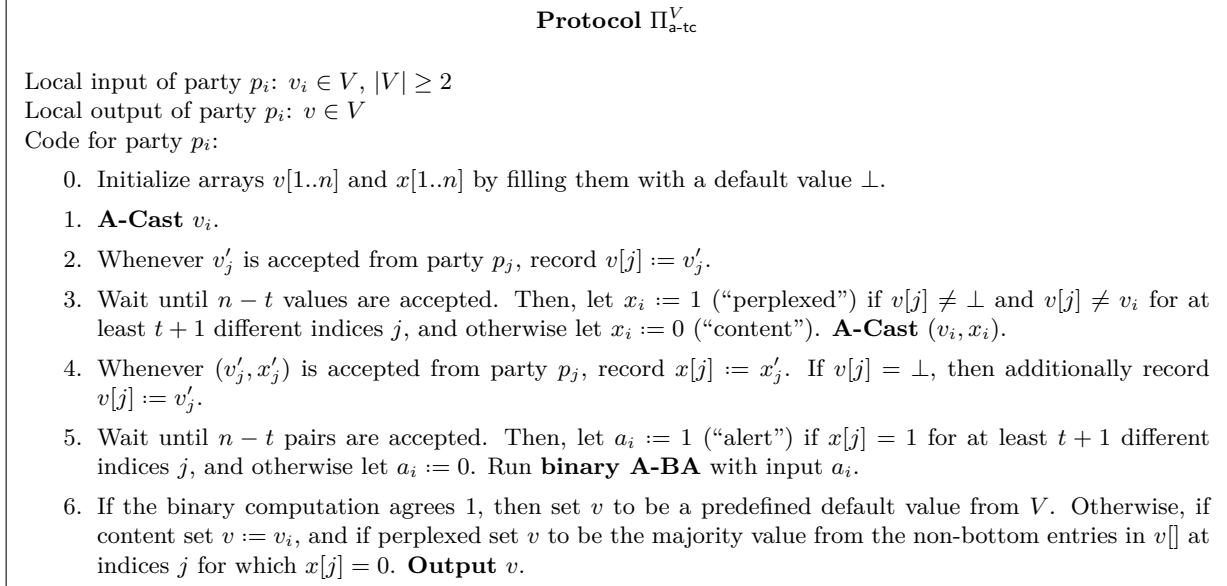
**Protocol** $\Pi^{V}_{\text{a-tc}}$

Local input of party $p_i$: $v_i \in V$, $|V| \geq 2$
Local output of party $p_i$: $v \in V$
Code for party $p_i$:

0. Initialize arrays $v[1..n]$ and $x[1..n]$ by filling them with a default value $\perp$.

1. **A-Cast** $v_i$.

2. Whenever $v'_j$ is accepted from party $p_j$, record $v[j] \coloneqq v'_j$.

3. Wait until $n - t$ values are accepted. Then, let $x_i \coloneqq 1$ ("perplexed") if $v[j] \neq \perp$ and $v[j] \neq v_i$ for at least $t + 1$ different indices $j$, and otherwise let $x_i \coloneqq 0$ ("content"). **A-Cast** $(v_i, x_i)$.

4. Whenever $(v'_j, x'_j)$ is accepted from party $p_j$, record $x[j] \coloneqq x'_j$. If $v[j] = \perp$, then additionally record $v[j] \coloneqq v'_j$.

5. Wait until $n - t$ pairs are accepted. Then, let $a_i \coloneqq 1$ ("alert") if $x[j] = 1$ for at least $t + 1$ different indices $j$, and otherwise let $a_i \coloneqq 0$. Run **binary A-BA** with input $a_i$.

6. If the binary computation agrees 1, then set $v$ to be a predefined default value from $V$. Otherwise, if content set $v \coloneqq v_i$, and if perplexed set $v$ to be the majority value from the non-bottom entries in $v[]$ at indices $j$ for which $x[j] = 0$. **Output** $v$.